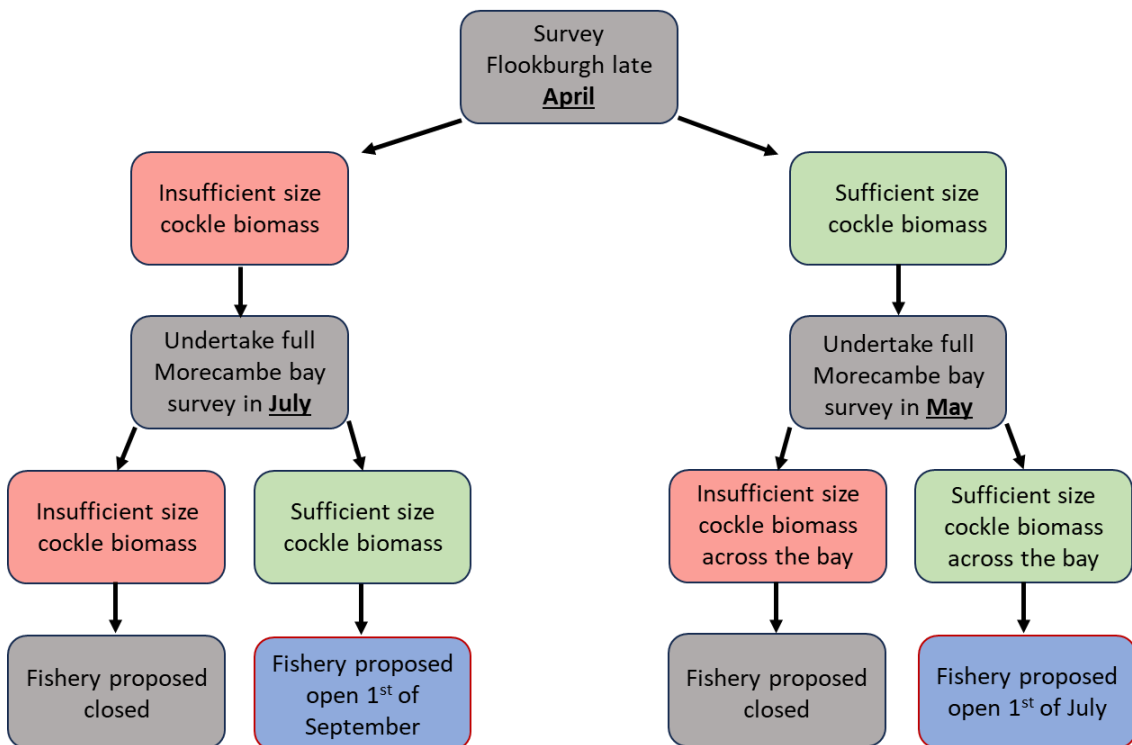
Survey Flookburgh late **April**

Insufficient size cockle biomass

Undertake full Morecambe bay survey in **July**

Insufficient size cockle biomass

Fishery proposed closed

Sufficient size cockle biomass

Fishery proposed open 1$^{st}$ of September

Sufficient size cockle biomass

Undertake full Morecambe bay survey in **May**

Insufficient size cockle biomass across the bay

Fishery proposed closed

Sufficient size cockle biomass across the bay

Fishery proposed open 1$^{st}$ of July